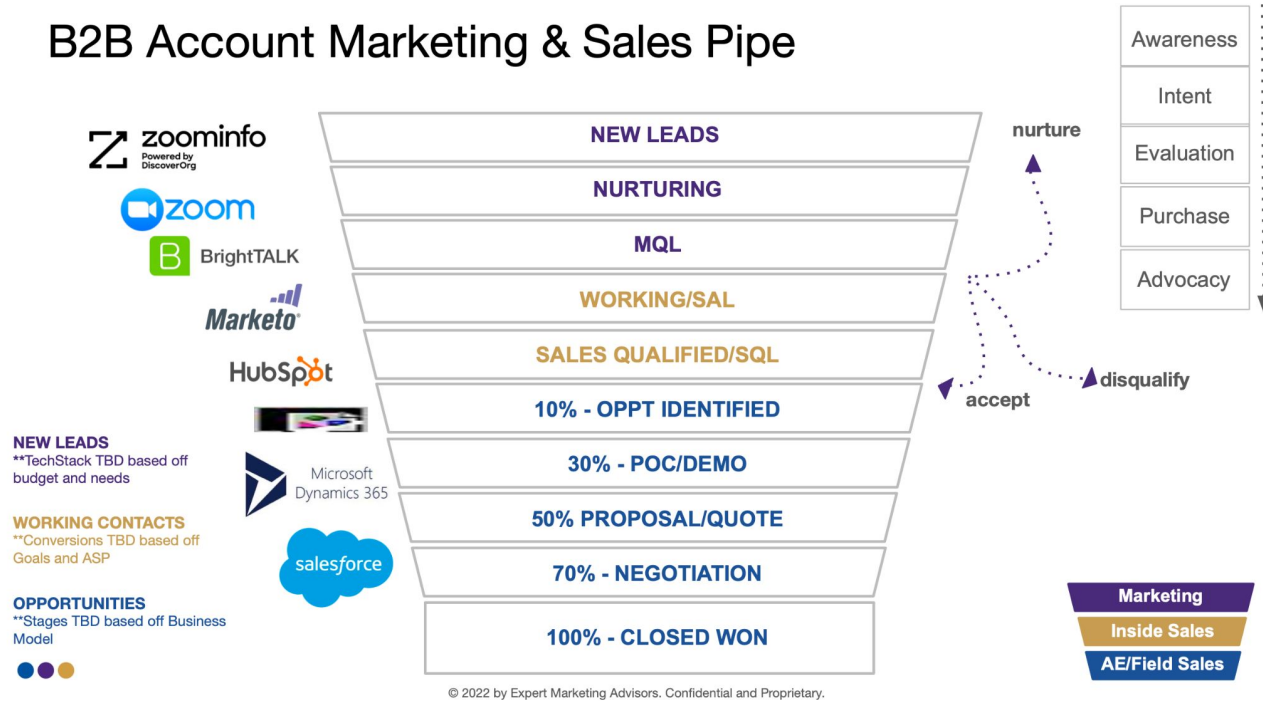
B2B Account Marketing & Sales Pipe

Awareness
Intent
Evaluation
Purchase
Advocacy

zoominfo
Powered by DiscoverOrg

zoom

BrightTALK

Marketo

HubSpot

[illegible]

Microsoft Dynamics 365

salesforce

NEW LEADS
NURTURING
MQL
WORKING/SAL
SALES QUALIFIED/SQL
10% - OPPT IDENTIFIED
30% - POC/DEMO
50% PROPOSAL/QUOTE
70% - NEGOTIATION
100% - CLOSED WON

nurture
accept
disqualify

NEW LEADS
**TechStack TBD based off budget and needs

WORKING CONTACTS
**Conversions TBD based off Goals and ASP

OPPORTUNITIES
**Stages TBD based off Business Model

Marketing
Inside Sales
AE/Field Sales

© 2022 by Expert Marketing Advisors. Confidential and Proprietary.